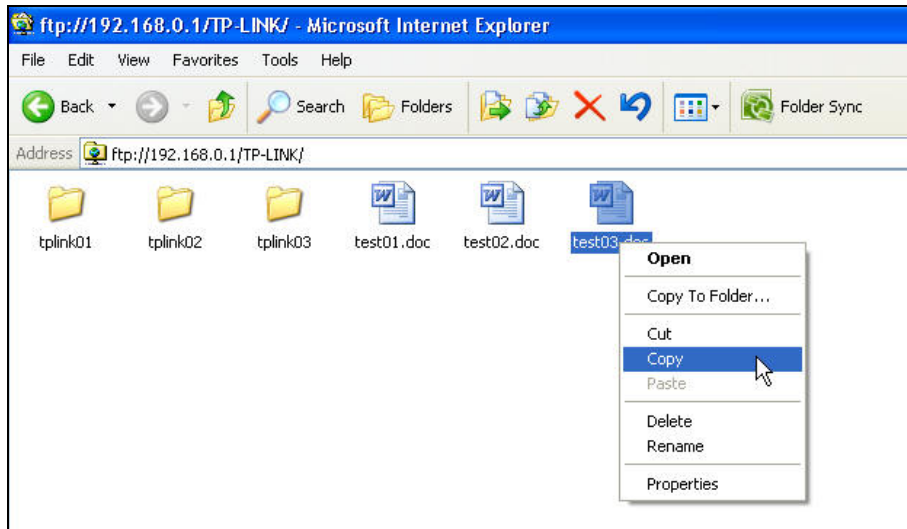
ftp://192.168.0.1/TP-LINK/ - Microsoft Internet Explorer

File Edit View Favorites Tools Help

Back Search Folders Folder Sync

Address ftp://192.168.0.1/TP-LINK/

tplink01 tplink02 tplink03 test01.doc test02.doc test03.doc

Open
Copy To Folder...
Cut
Copy
Paste
Delete
Rename
Properties